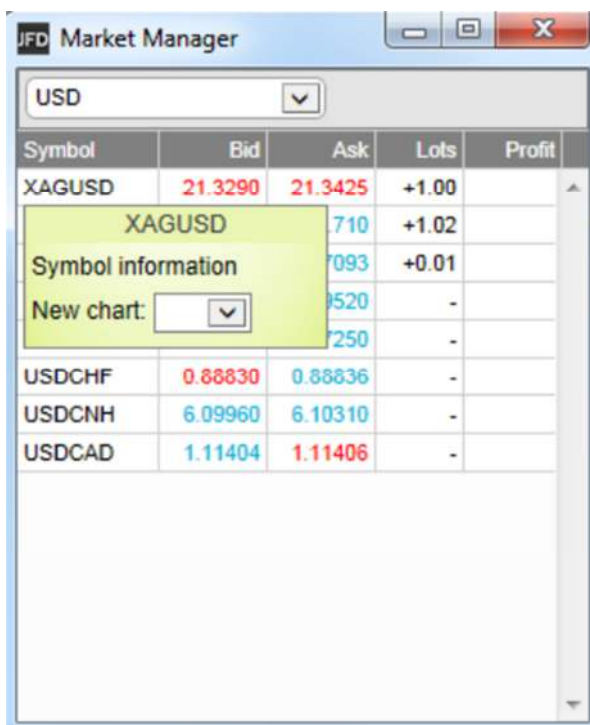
JFD Market Manager

USD

| Symbol | Bid | Ask | Lots | Profit |
|---|---|---|---|---|
| XAGUSD | 21.3290 | 21.3425 | +1.00 | |
| | | .710 | +1.02 | |
| | | 7093 | +0.01 | |
| | | 9520 | - | |
| | | 7250 | - | |
| USDCHF | 0.88830 | 0.88836 | - | |
| USDCNH | 6.09960 | 6.10310 | - | |
| USDCAD | 1.11404 | 1.11406 | - | |

XAGUSD
Symbol information
New chart: